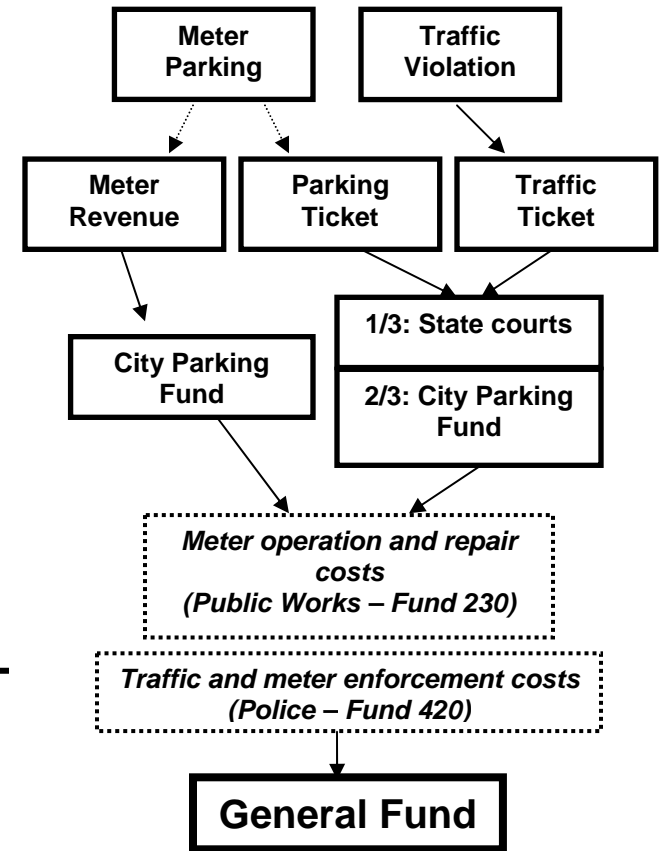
Meter Parking

Traffic Violation

Meter Revenue

Parking Ticket

Traffic Ticket

1/3: State courts

2/3: City Parking Fund

City Parking Fund

Meter operation and repair costs (Public Works – Fund 230)

Traffic and meter enforcement costs (Police – Fund 420)

General Fund